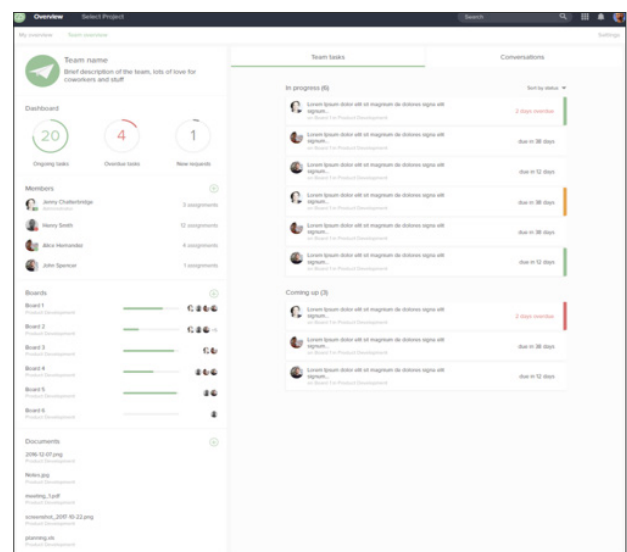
Overview Select Project

Search

My overview Team overview Settings

Team name
Brief description of the team, lots of love for coworkers and stuff

Dashboard

20
Ongoing tasks

4
Overdue tasks

1
New requests

Members

Jenny Chatterbridge
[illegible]
3 assignments

Henry Smith
12 assignments

Alice Hernandez
4 assignments

John Spencer
7 assignments

Boards

Board 1
Product Development

Board 2
Product Development

Board 3
Product Development

Board 4
Product Development

Board 5
Product Development

Board 6
Product Development

Documents

2016-12-07.png
Product Development

folders.jpg
Product Development

meeting_1.pdf
Product Development

screenshot_2017-10-22.png
Product Development

planning.xls
Product Development

Team tasks

Conversations

In progress (6)

Sort by status

Lorem ipsum dolor sit amet magnum de dolores signa wit signum...
on Board 1 in Product Development
2 days overdue

Lorem ipsum dolor sit amet magnum de dolores signa wit signum...
on Board 1 in Product Development
due in 36 days

Lorem ipsum dolor sit amet magnum de dolores signa wit signum...
on Board 1 in Product Development
due in 12 days

Lorem ipsum dolor sit amet magnum de dolores signa wit signum...
on Board 1 in Product Development
due in 38 days

Lorem ipsum dolor sit amet magnum de dolores signa wit signum...
on Board 1 in Product Development
due in 36 days

Lorem ipsum dolor sit amet magnum de dolores signa wit signum...
on Board 1 in Product Development
due in 12 days

Coming up (3)

Lorem ipsum dolor sit amet magnum de dolores signa wit signum...
on Board 1 in Product Development
2 days overdue

Lorem ipsum dolor sit amet magnum de dolores signa wit signum...
on Board 1 in Product Development
due in 36 days

Lorem ipsum dolor sit amet magnum de dolores signa wit signum...
on Board 1 in Product Development
due in 12 days